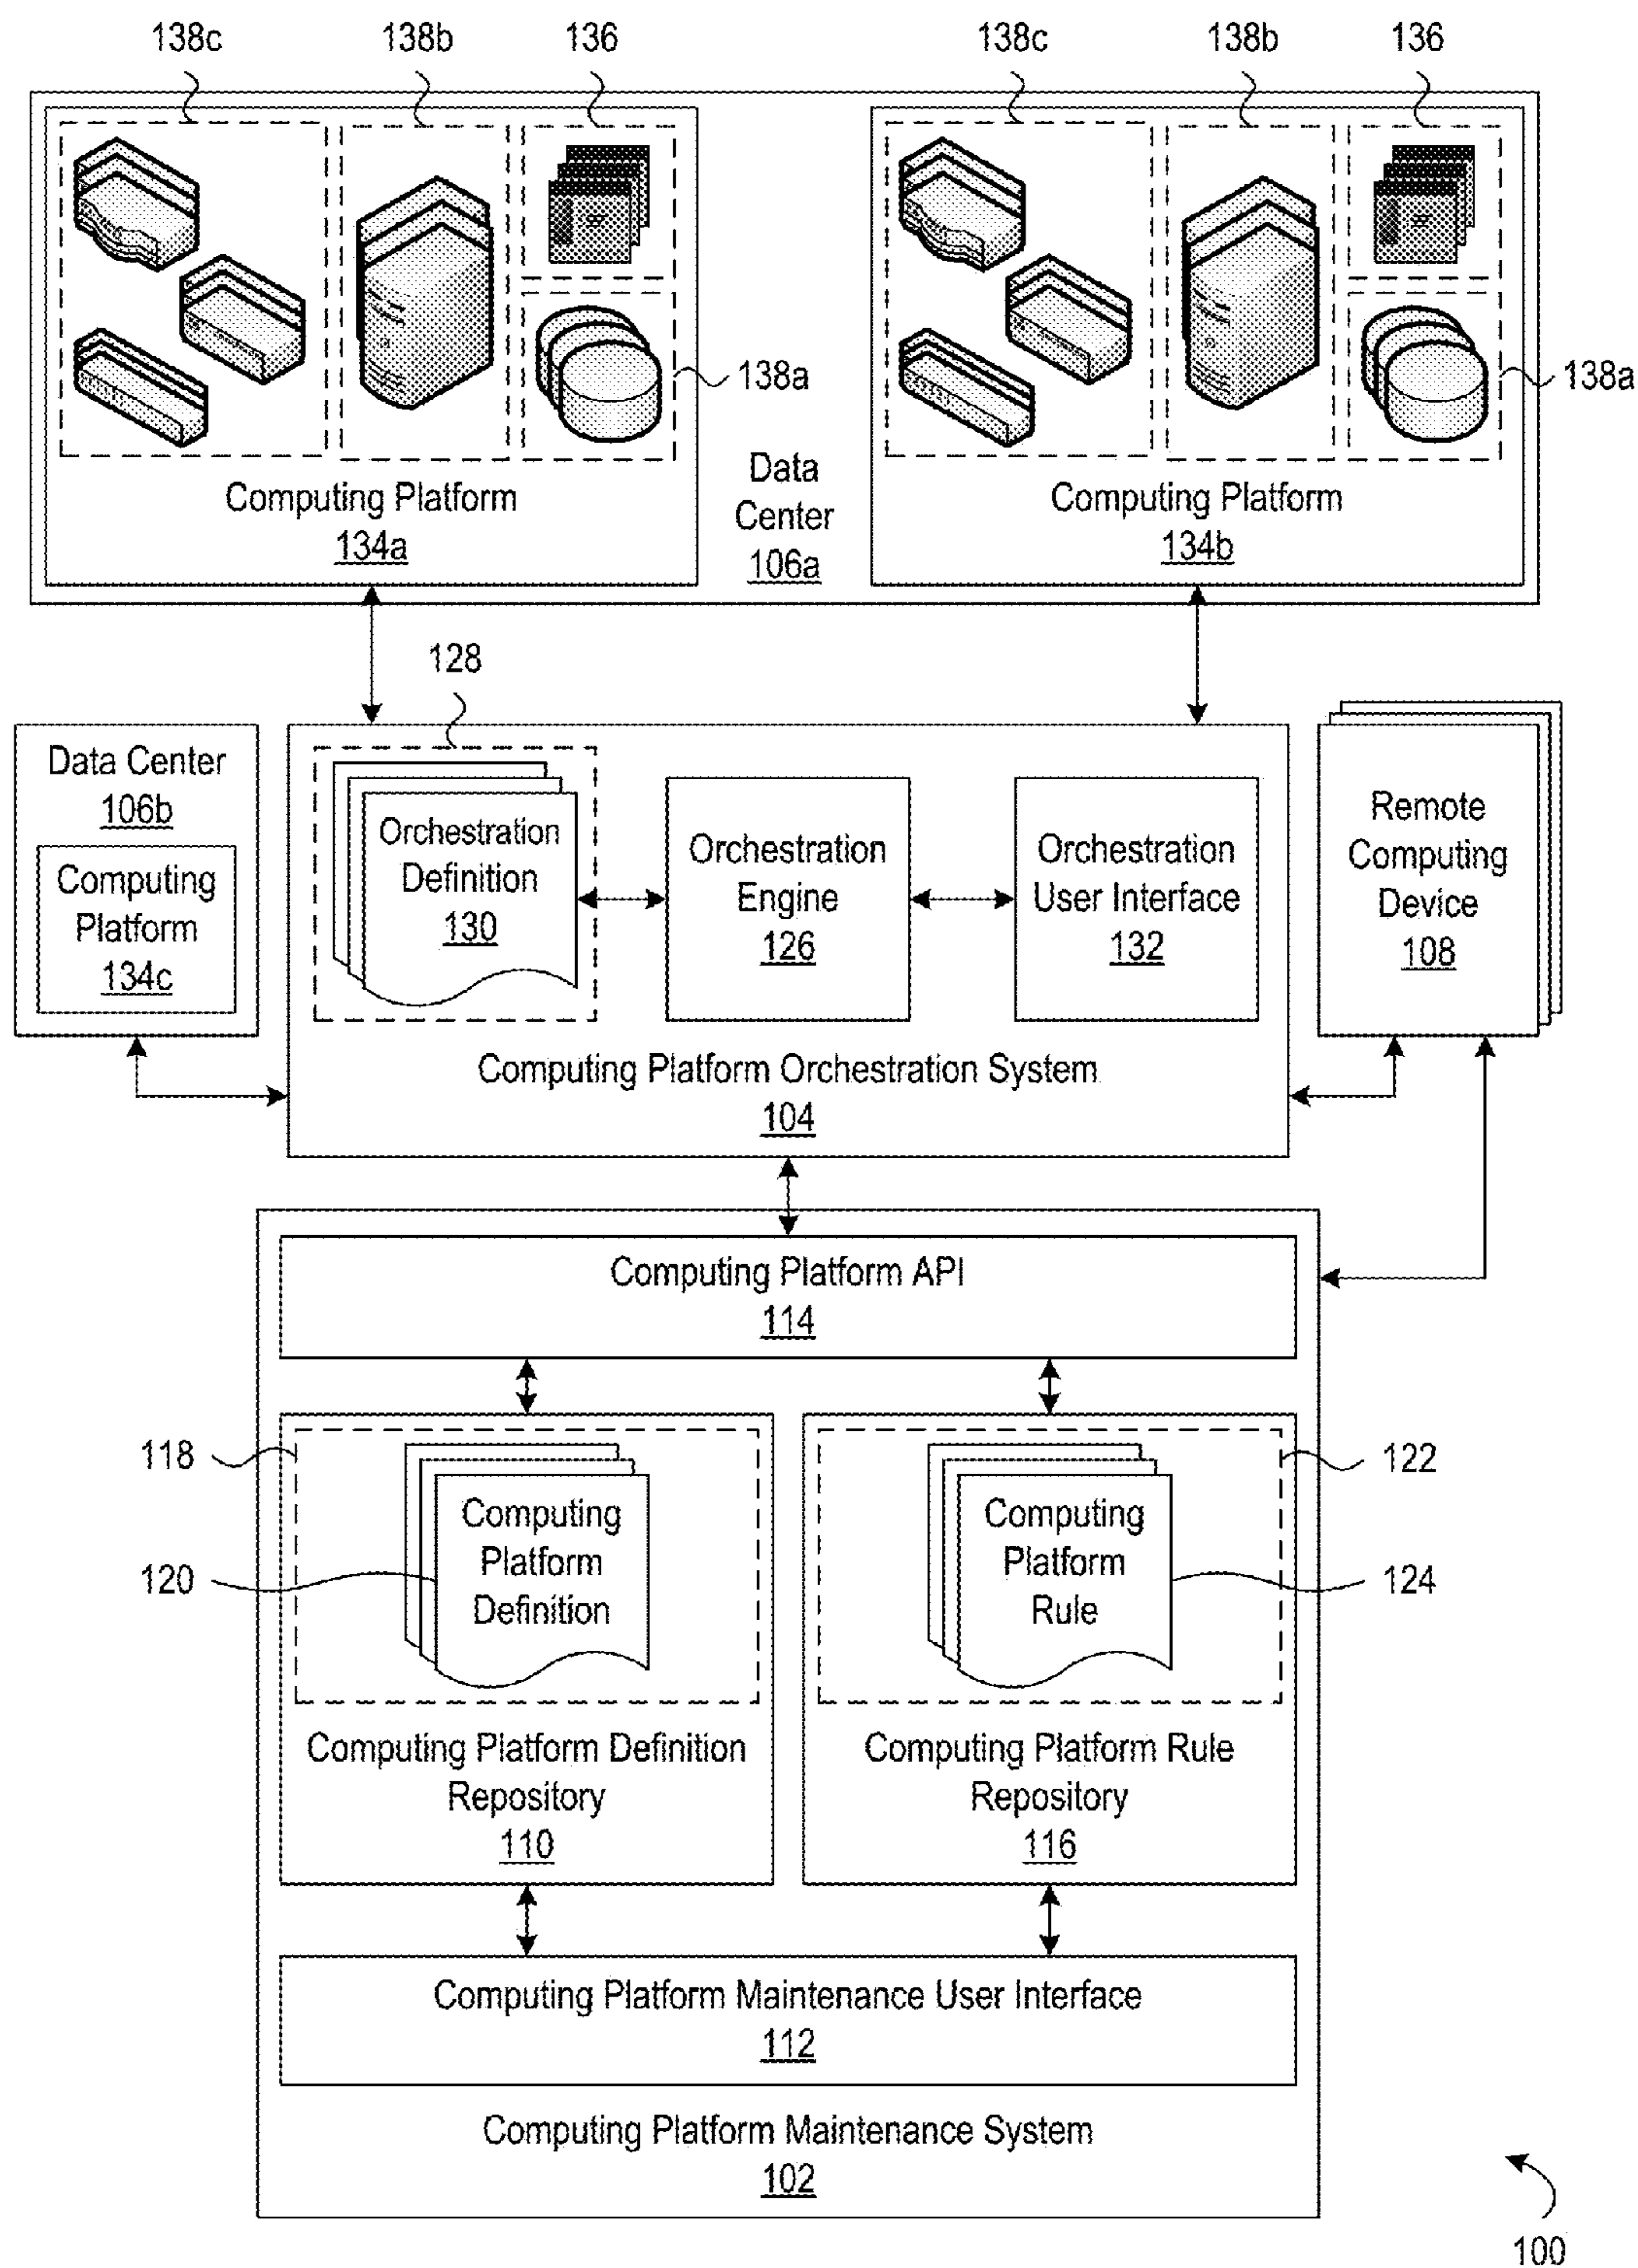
138c 138b 136 138c 138b 136

138a 138a

Computing Platform
134a

Data Center
106a

Computing Platform
134b

128

Data Center
106b

Computing Platform
134c

Orchestration Definition
130

Orchestration Engine
126

Orchestration User Interface
132

Remote Computing Device
108

Computing Platform Orchestration System
104

Computing Platform API
114

118

120

Computing Platform Definition

122

124

Computing Platform Rule

Computing Platform Definition Repository
110

Computing Platform Rule Repository
116

Computing Platform Maintenance User Interface
112

Computing Platform Maintenance System
102

100